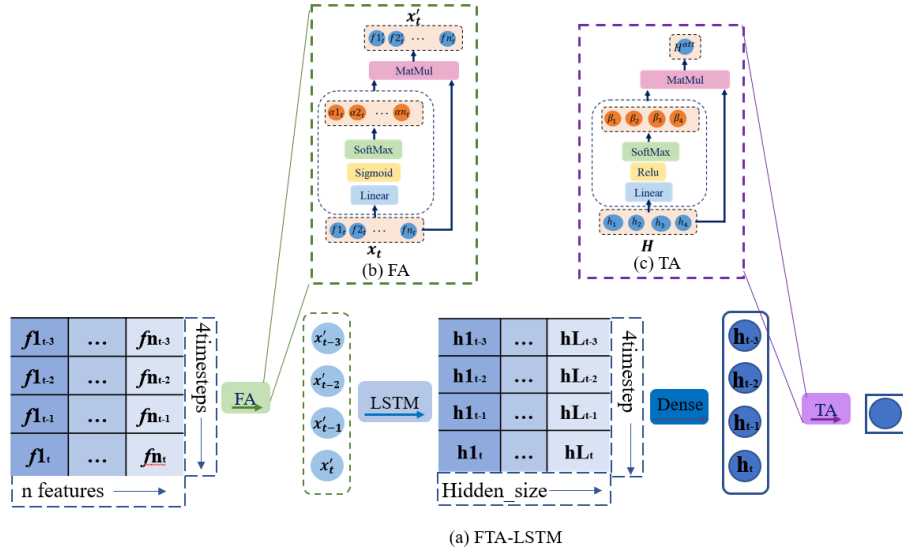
$x_t'$
$f1_t'$ $f2_t'$ ⋯ $fn_t'$
MatMul
$\alpha1_t$ $\alpha2_t$ ⋯ $\alpha n_t$
SoftMax
Sigmoid
Linear
$f1_t$ $f2_t$ ⋯ $fn_t$
$x_t$
(b) FA

$H^{att}$
MatMul
$\beta_1$ $\beta_2$ $\beta_3$ $\beta_4$
SoftMax
Relu
Linear
$h_1$ $h_2$ $h_3$ $h_4$
$H$
(c) TA

| $f1_{t-3}$ | … | $fn_{t-3}$ |
|---|---|---|
| $f1_{t-2}$ | … | $fn_{t-2}$ |
| $f1_{t-1}$ | … | $fn_{t-1}$ |
| $f1_t$ | … | $fn_t$ |

4timesteps
n features
FA
$x_{t-3}'$
$x_{t-2}'$
$x_{t-1}'$
$x_t'$
LSTM

| $h1_{t-3}$ | … | $hL_{t-3}$ |
|---|---|---|
| $h1_{t-2}$ | … | $hL_{t-2}$ |
| $h1_{t-1}$ | … | $hL_{t-1}$ |
| $h1_t$ | … | $hL_t$ |

4timestep
Hidden_size
Dense
$h_{t-3}$
$h_{t-2}$
$h_{t-1}$
$h_t$
TA

(a) FTA-LSTM